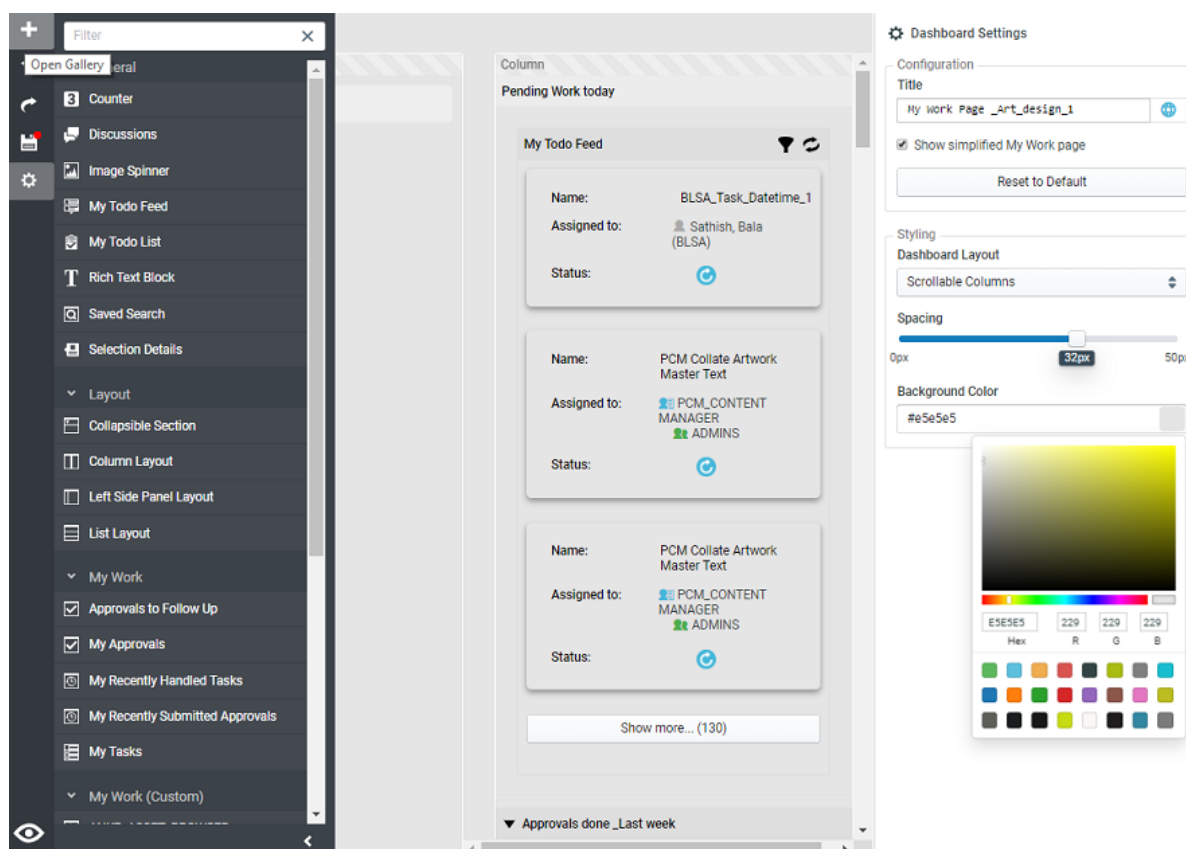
Filter

Open Gallery eral

Counter

Discussions

Image Spinner

My Todo Feed

My Todo List

Rich Text Block

Saved Search

Selection Details

Layout

Collapsible Section

Column Layout

Left Side Panel Layout

List Layout

My Work

Approvals to Follow Up

My Approvals

My Recently Handled Tasks

My Recently Submitted Approvals

My Tasks

My Work (Custom)

Column

Pending Work today

My Todo Feed

Name: BLSA_Task_Datetime_1

Assigned to: Sathish, Bala (BLSA)

Status:

Name: PCM Collate Artwork Master Text

Assigned to: PCM_CONTENT MANAGER ADMINS

Status:

Name: PCM Collate Artwork Master Text

Assigned to: PCM_CONTENT MANAGER ADMINS

Status:

Show more... (130)

Approvals done _Last week

Dashboard Settings

Configuration

Title

My Work Page _Art_design_1

Show simplified My Work page

Reset to Default

Styling

Dashboard Layout

Scrollable Columns

Spacing

0px 32px 50px

Background Color

#e5e5e5

E5E5E5 229 229 229

Hex R G B